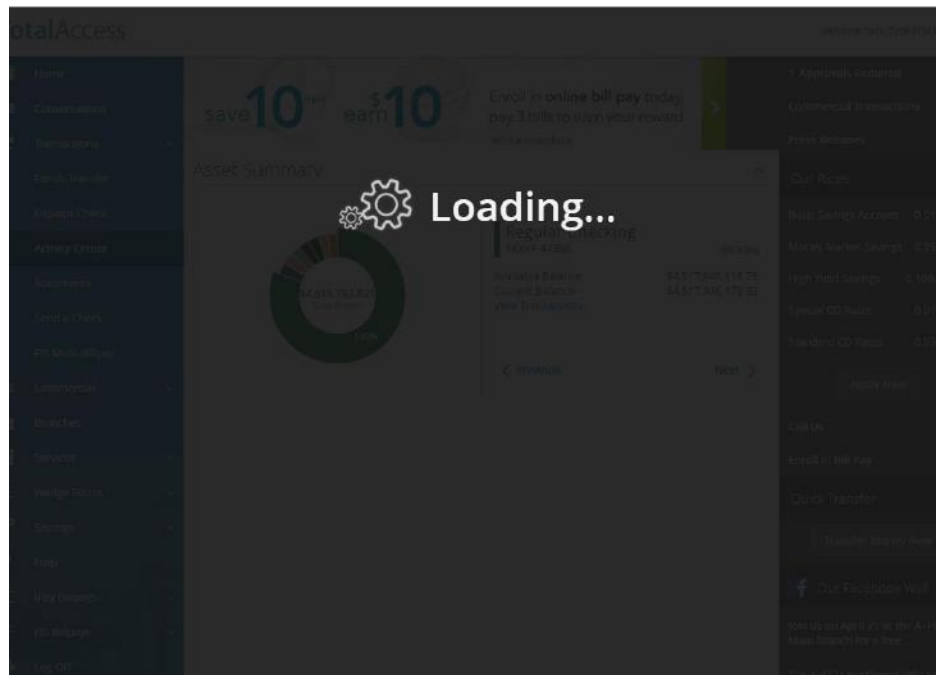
otalAccess

Home
Conversations
Transactions
Funds Transfer
Deposit Check
Activity Center
Documents
Send a Check
FX Multi-Wallet
Commercial
Branches
Services
Wedge Forms
Savings
Tools
Pay Deposit
ID Manage
Log Off

save 10 earn $10
Enroll in online bill pay today, pay 3 bills to earn your reward.

Asset Summary

Loading...

Regular Checking
Available Balance
Current Balance
View Transactions

< Previous
Next >

1 Approvals Required
Commercial Transactions
Press Releases
Our Rates
Basic Savings Account
Money Market Savings
High Yield Savings
Special CD Rates
Standard CD Rates
Apply Now
Call Us
Enroll in Bill Pay
Quick Transfer
Transfer Money Now
Our Facebook Wall